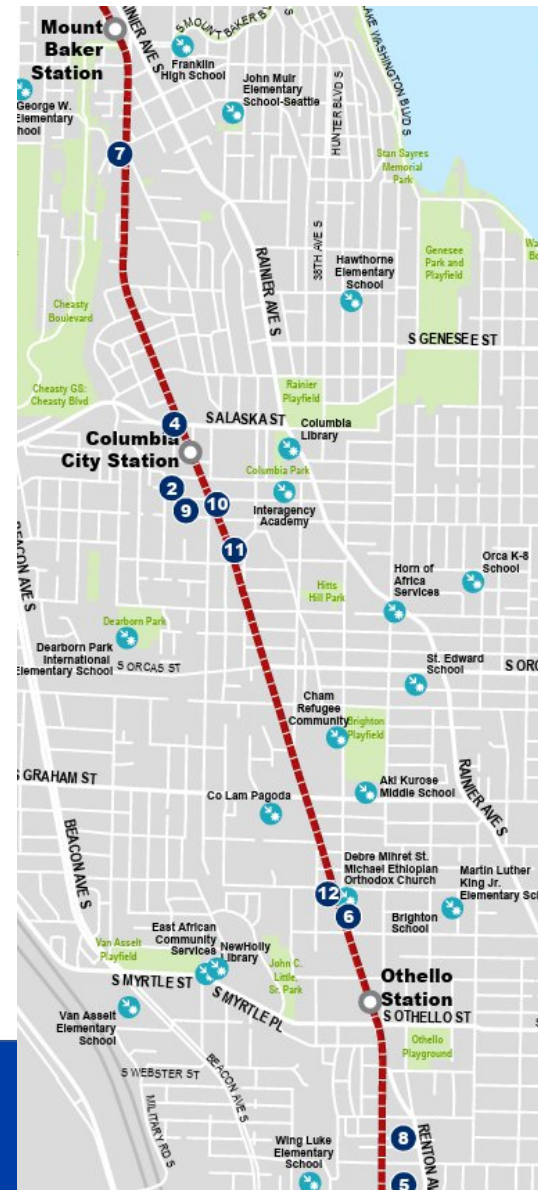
Mount Baker Station
RAINIER AVE S
S MOUNT BAKER BLVD
LAKE WASHINGTON BLVD S
Franklin High School
John Muir Elementary School-Seattle
George W. Elementary School
HUNTER BLVD S
7
Stan Sayres Memorial Park
38TH AVE S
RAINIER AVE S
Hawthorne Elementary School
Genesee Park and Playfield
Cheasty Boulevard
S GENESEE ST
Rainier Playfield
Cheasty GS: Cheasty Blvd
4
S ALASKA ST
Columbia Library
Columbia City Station
Columbia Park
2
9
10
Interagency Academy
11
BEACON AVE S
Orca K-8 School
Hitts Hill Park
Horn of Africa Services
Dearborn Park
Dearborn Park International Elementary School
S ORCAS ST
St. Edward School
S ORC
Cham Refugee Community
Brighton Playfield
S GRAHAM ST
Aki Kurose Middle School
RAINIER AVE S
Co Lam Pagoda
BEACON AVE S
Debre Mihret St. Michael Ethiopian Orthodox Church
12
6
Martin Luther King Jr. Elementary Sc
Brighton School
East African Community Services
Van Asselt Playfield
NewHolly Library
John C. Little, Sr. Park
S MYRTLE ST
S MYRTLE PL
Othello Station
S OTHELLO ST
Van Asselt Elementary School
Othello Playground
S WEBSTER ST
BEACON AVE S
MILITARY RD S
8
RENTON A
Wing Luke Elementary School
5